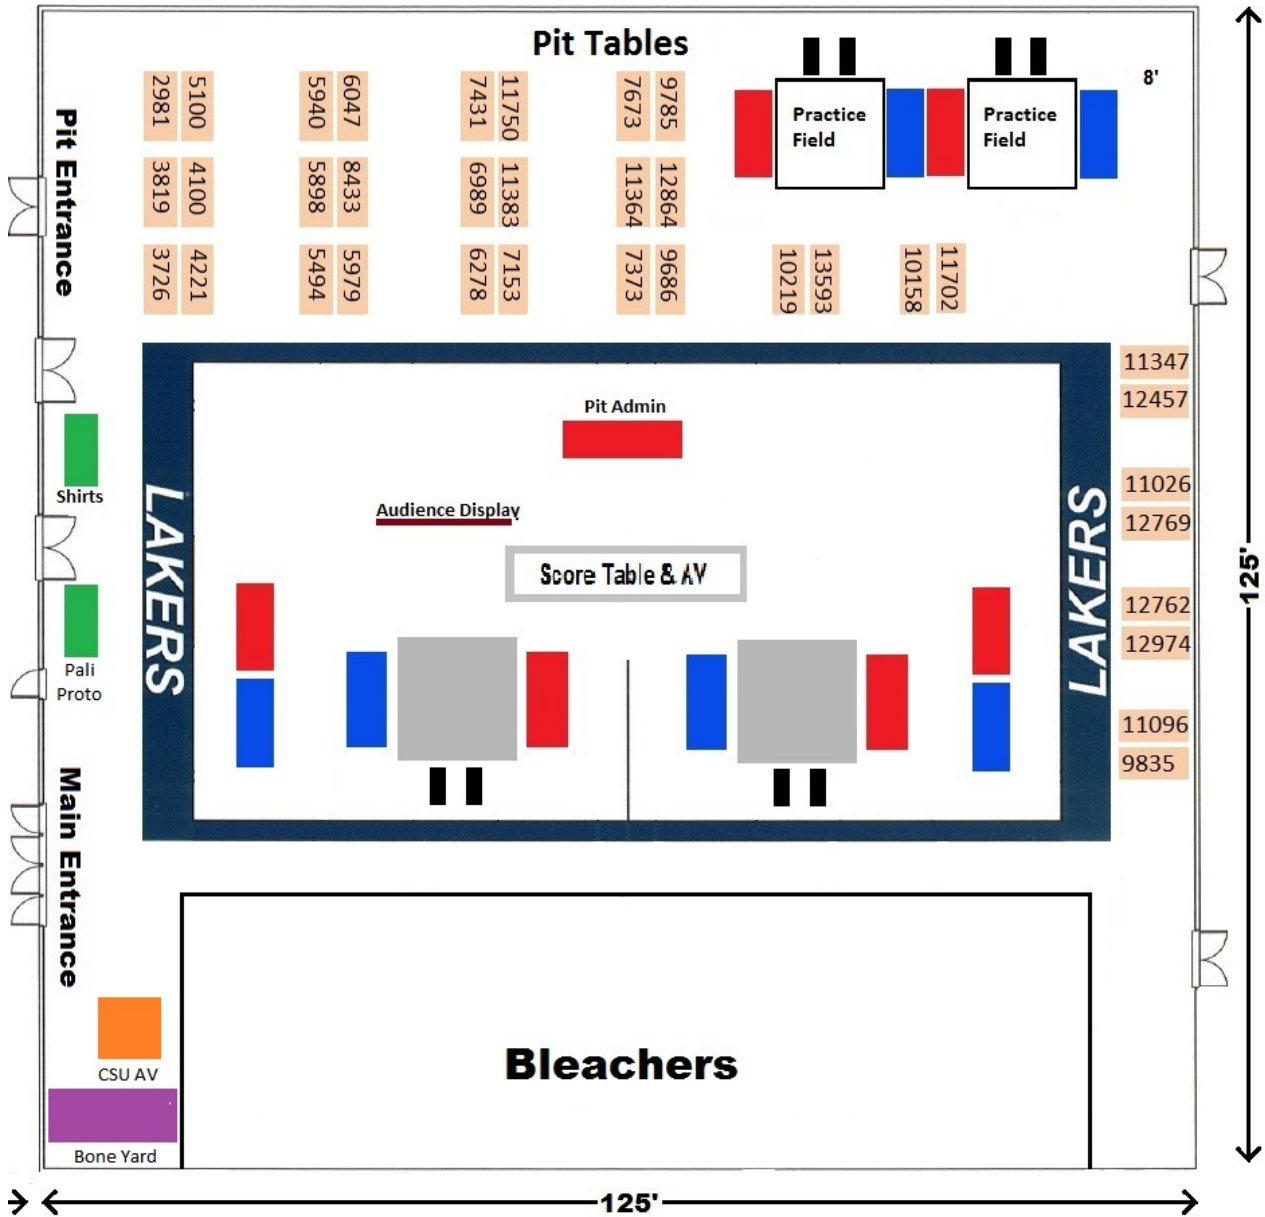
Pit Tables

Pit Entrance

2981
5100
5940
6047
7431
11750
7673
9785

3819
4100
5898
8433
6989
11383
11364
12864

3726
4221
5494
5979
6278
7153
7373
9686
10219
13593
10158
11702

Practice Field
Practice Field
8'

11347
12457
11026
12769
12762
12974
11096
9835

Pit Admin
Shirts
Audience Display
Score Table & AV
LAKERS
LAKERS
Pali Proto

125'

Main Entrance

Bleachers

CSU AV
Bone Yard

125'